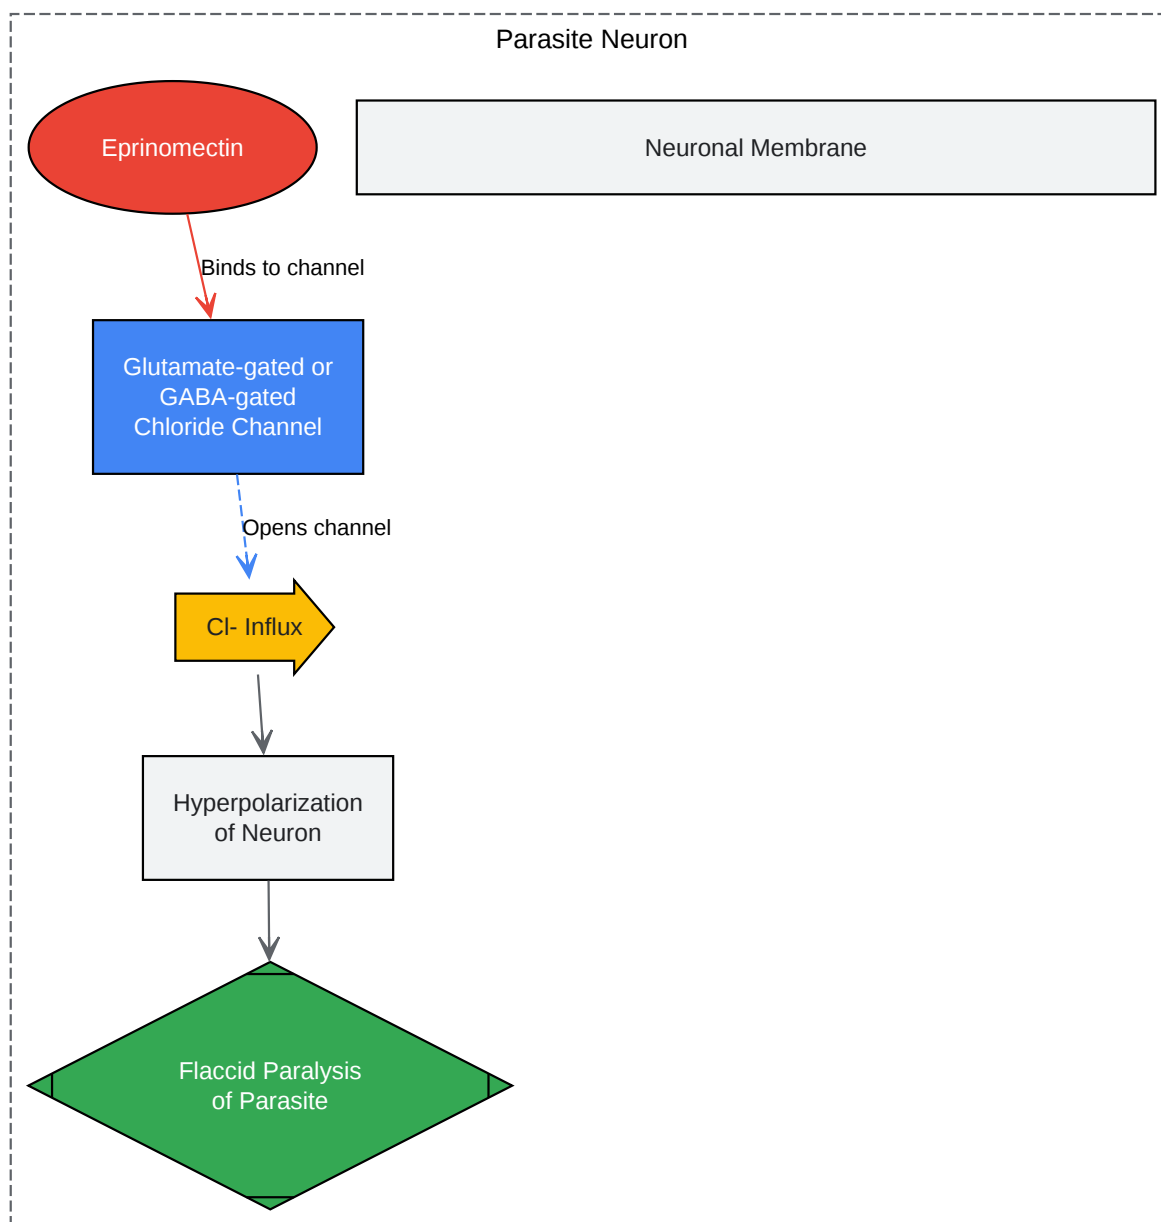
Parasite Neuron

Eprinomectin

Neuronal Membrane

Binds to channel

Glutamate-gated or GABA-gated Chloride Channel

Opens channel

Cl- Influx

Hyperpolarization of Neuron

Flaccid Paralysis of Parasite